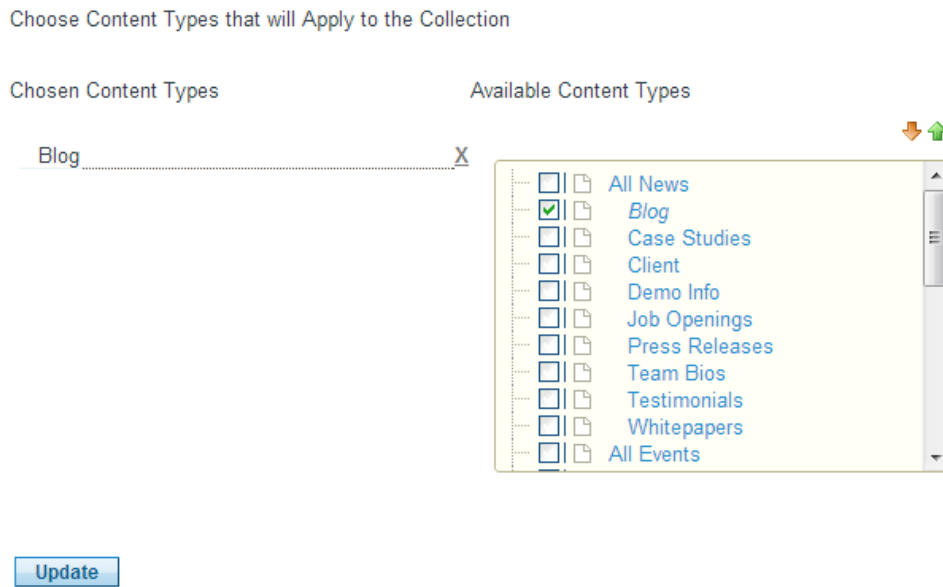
Choose Content Types that will Apply to the Collection

Chosen Content Types

Blog X

Available Content Types

All News
Blog
Case Studies
Client
Demo Info
Job Openings
Press Releases
Team Bios
Testimonials
Whitepapers
All Events

Update